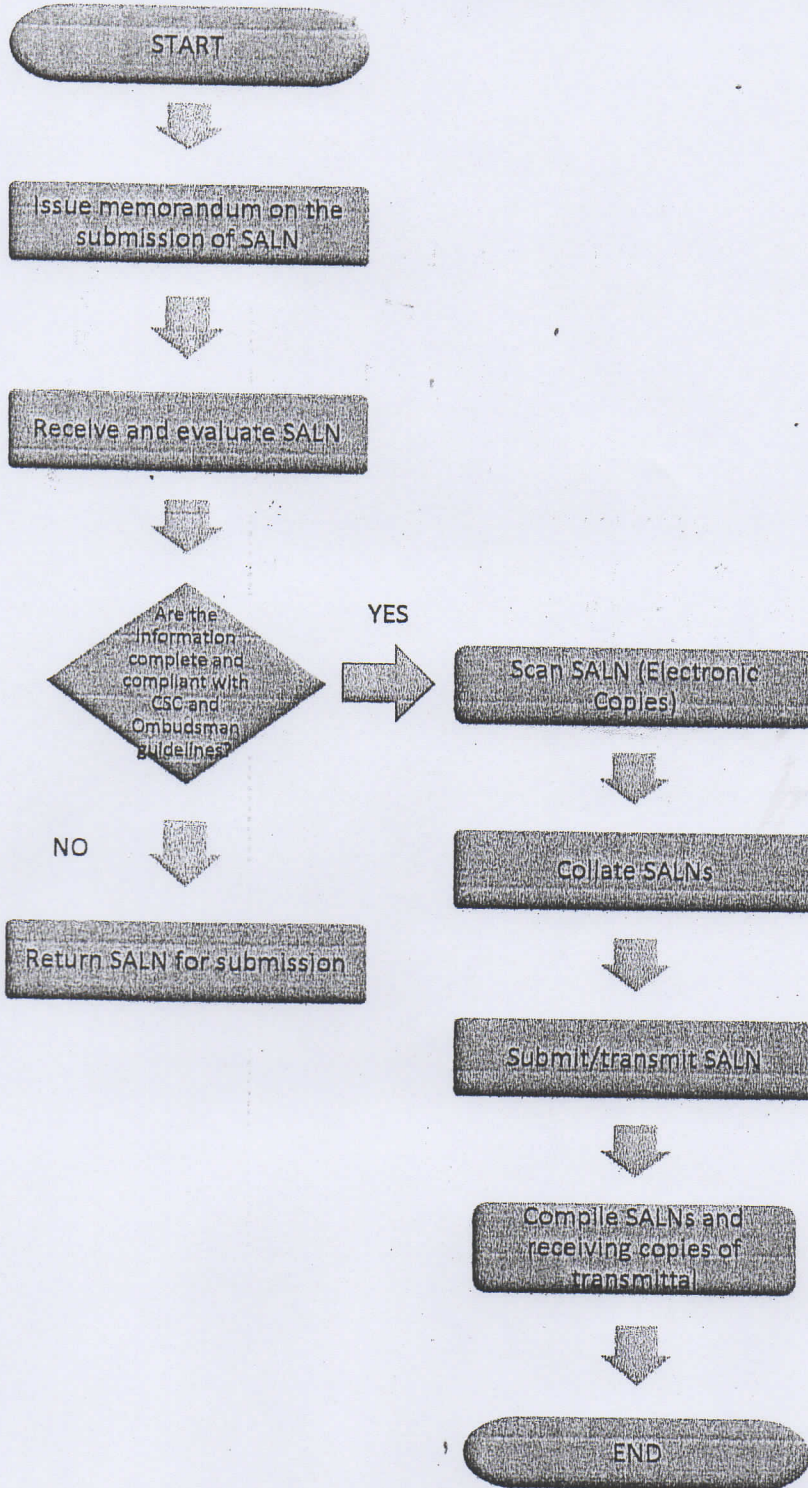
START

Issue memorandum on the submission of SALN

Receive and evaluate SALN

Are the information complete and compliant with CSC and Ombudsman guidelines?

YES

Scan SALN (Electronic Copies)

Collate SALNs

Submit/transmit SALN

Compile SALNs and receiving copies of transmittal

END

NO

Return SALN for submission